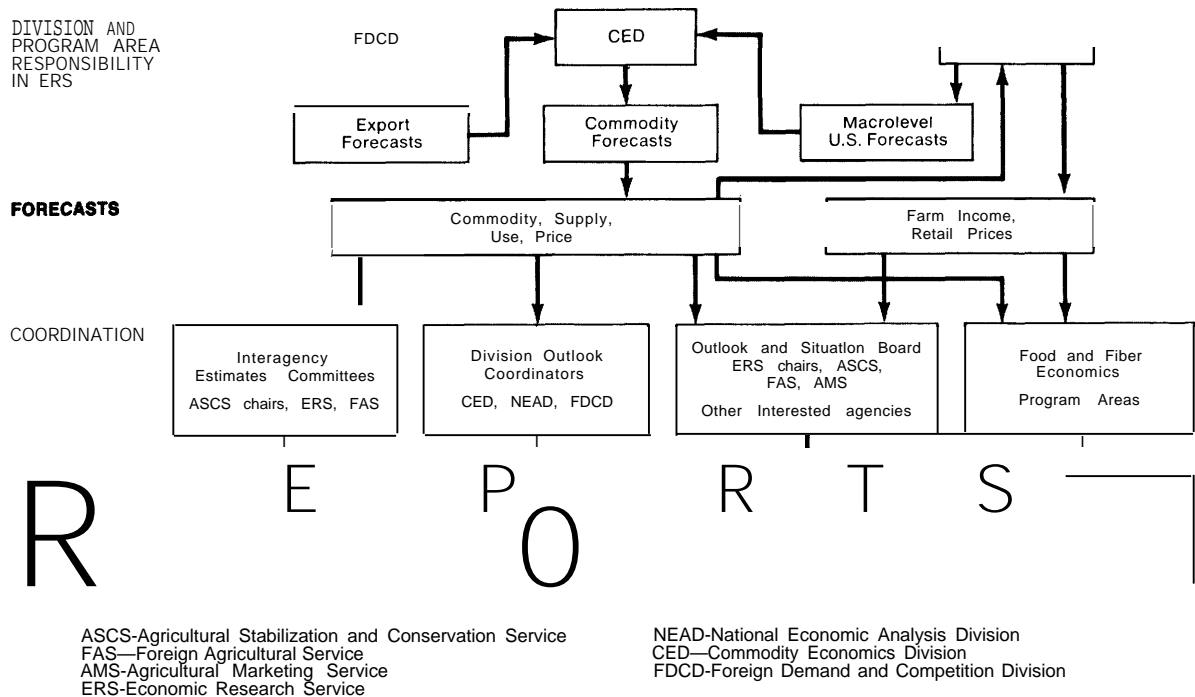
DIVISION AND PROGRAM AREA RESPONSIBILITY IN ERS

FDCD

CED

Export Forecasts

Commodity Forecasts

Macrolevel U.S. Forecasts

FORECASTS

Commodity, Supply, Use, Price

Farm Income, Retail Prices

COORDINATION

Interagency Estimates Committees
ASCS chairs, ERS, FAS

Division Outlook Coordinators
CED, NEAD, FDCD

Outlook and Situatlon Board
ERS chairs, ASCS, FAS, AMS
Other Interested agencies

Food and Fiber Economics
Program Areas

R E P O R T S

ASCS-Agricultural Stabilization and Conservation Service
FAS—Foreign Agricultural Service
AMS-Agricultural Marketing Service
ERS-Economic Research Service

NEAD-National Economic Analysis Division
CED—Commodity Economics Division
FDCD-Foreign Demand and Competition Division